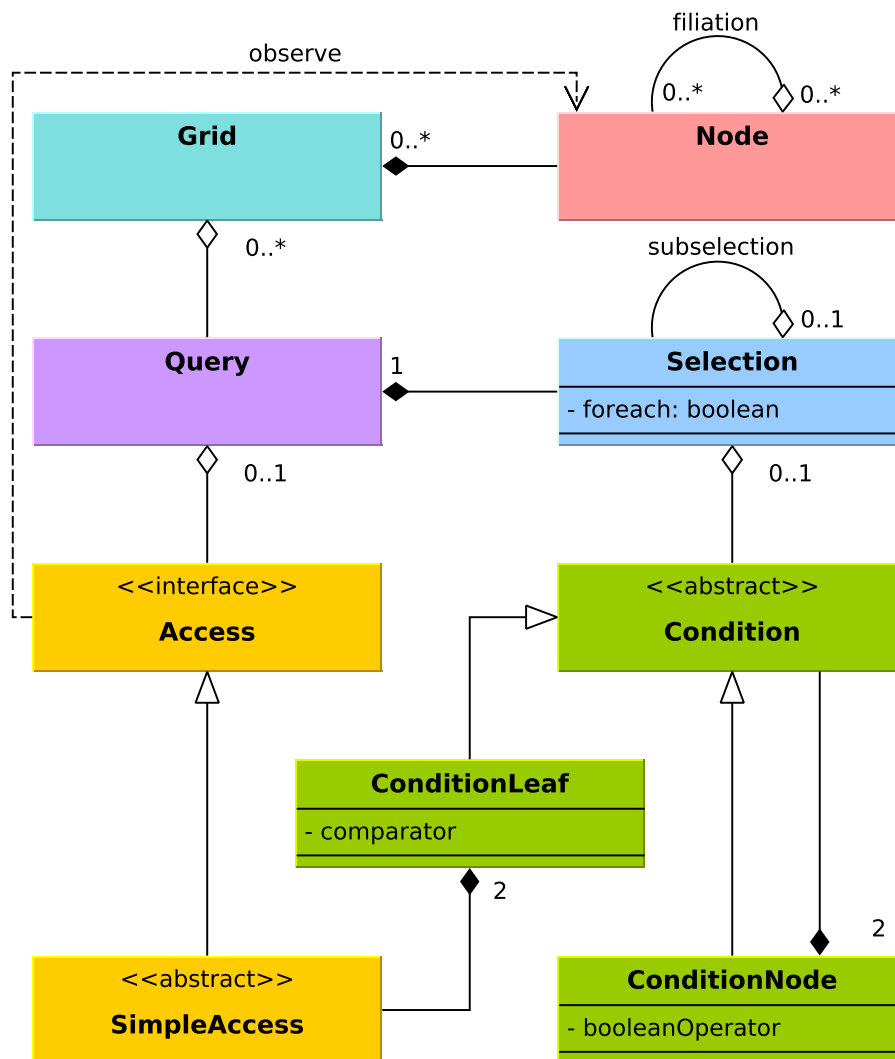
filiation

observe

0..*

0..*

Grid

0..*

Node

0..*

subselection

0..1

Query

1

Selection

- foreach: boolean

0..1

0..1

<<interface>>

Access

<<abstract>>

Condition

ConditionLeaf

- comparator

2

2

<<abstract>>

SimpleAccess

ConditionNode

- booleanOperator